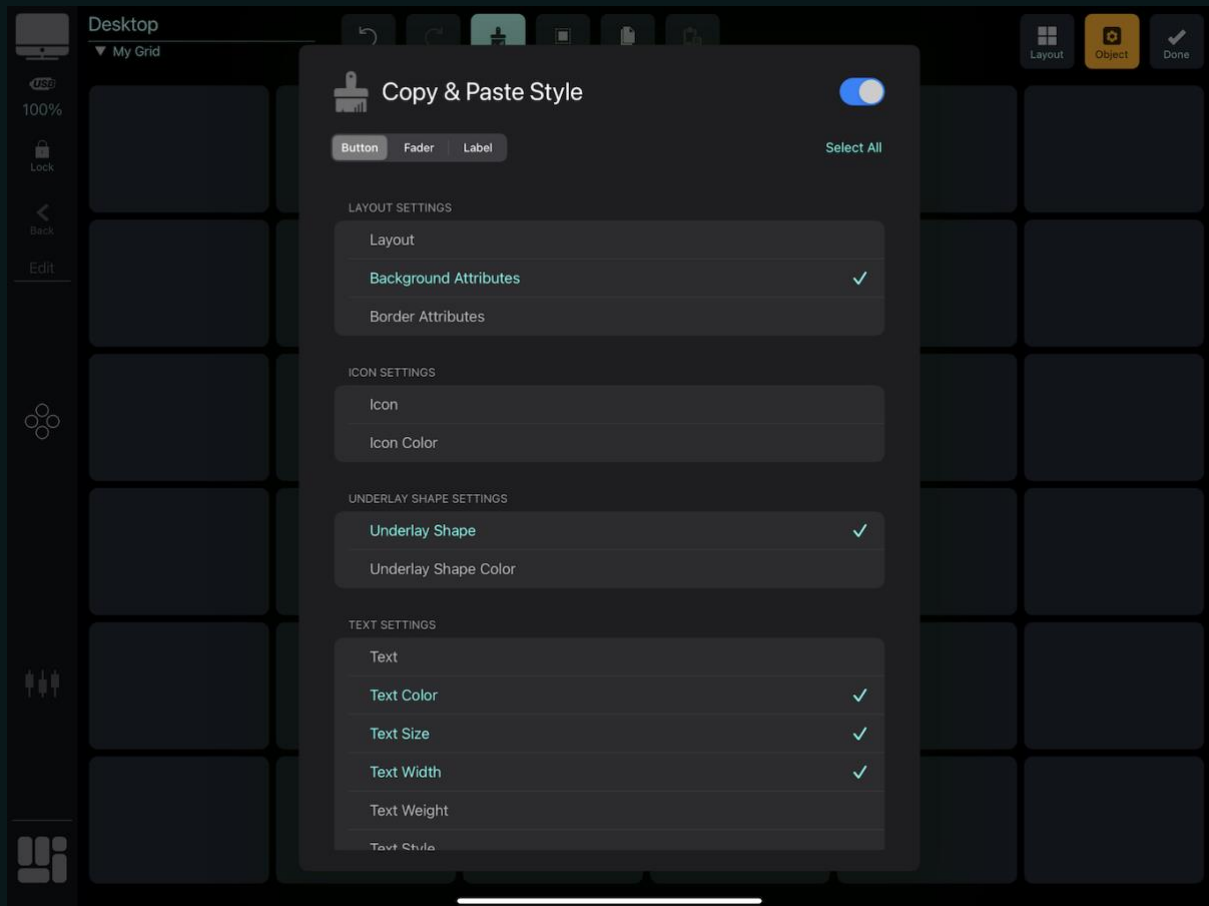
Desktop
▼ My Grid

USB
100%
Lock
Back
Edit

Layout
Object
Done

Copy & Paste Style

Button | Fader | Label
Select All

LAYOUT SETTINGS
Layout
Background Attributes ✓
Border Attributes

ICON SETTINGS
Icon
Icon Color

UNDERLAY SHAPE SETTINGS
Underlay Shape ✓
Underlay Shape Color

TEXT SETTINGS
Text
Text Color ✓
Text Size ✓
Text Width ✓
Text Weight
Text Style